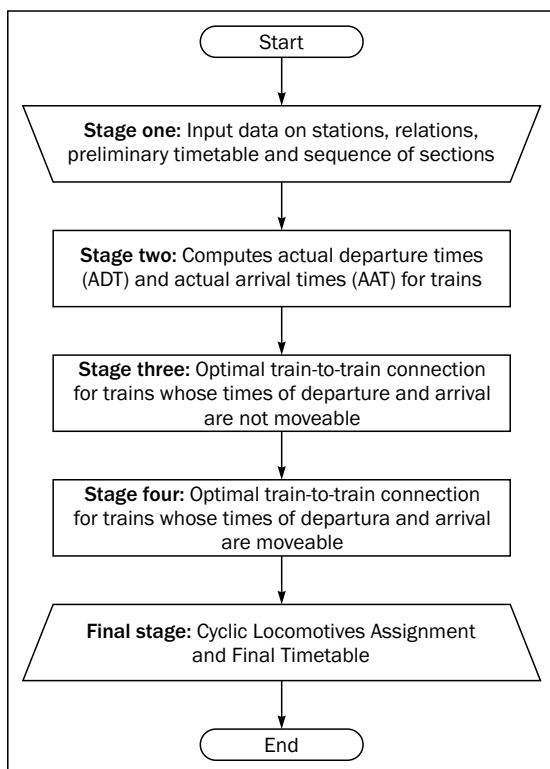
Start

Stage one: Input data on stations, relations, preliminary timetable and sequence of sections

Stage two: Computes actual departure times (ADT) and actual arrival times (AAT) for trains

Stage three: Optimal train-to-train connection for trains whose times of departure and arrival are not moveable

Stage four: Optimal train-to-train connection for trains whose times of departura and arrival are moveable

Final stage: Cyclic Locomotives Assignment and Final Timetable

End